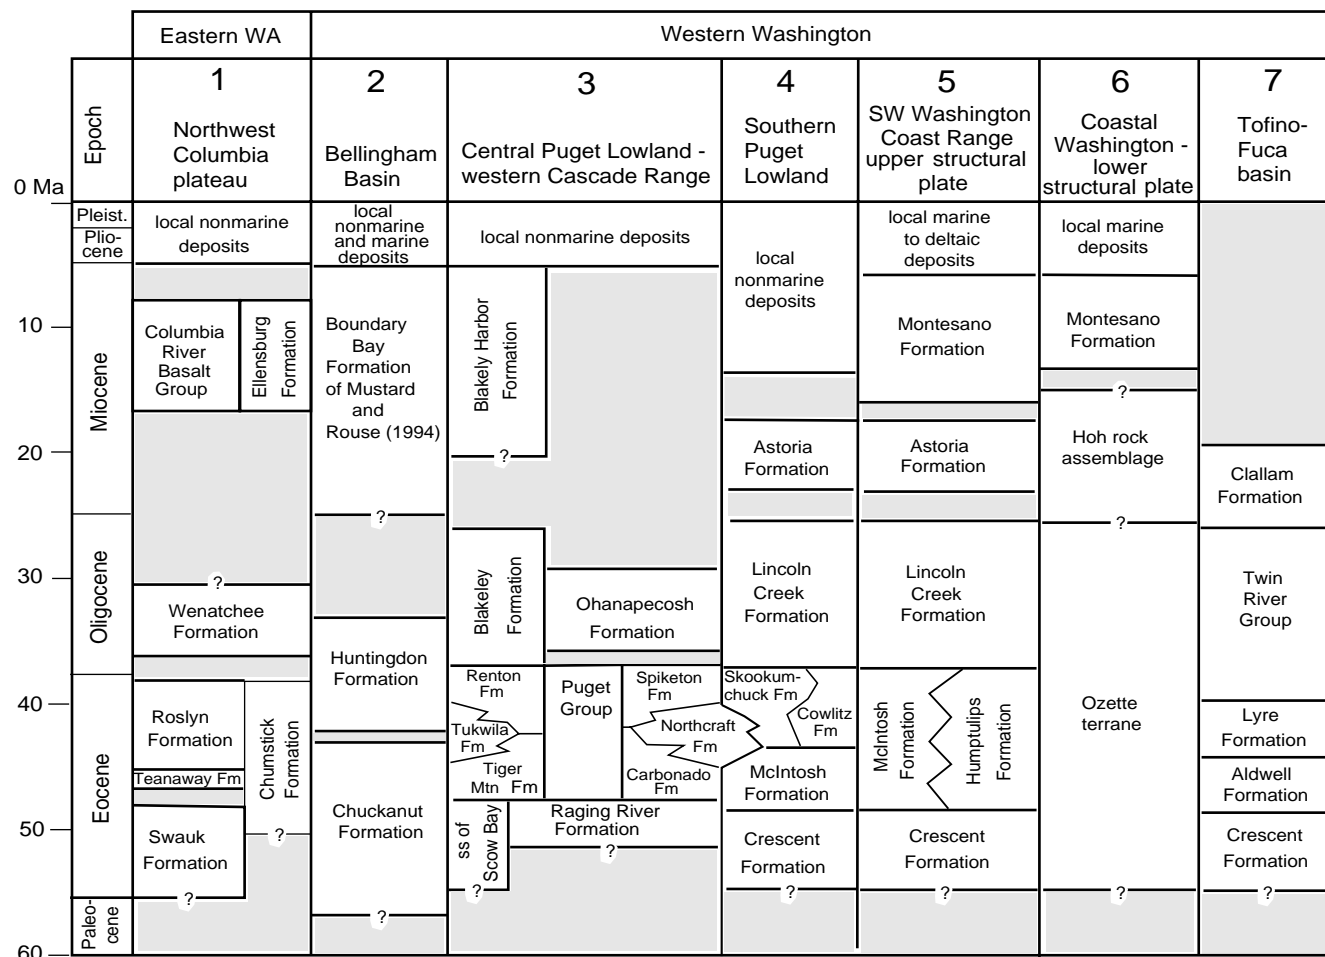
| | Eastern WA | Western Washington | | | | | |
|---|---|---|---|---|---|---|---|
| Epoch | 1 Northwest Columbia plateau | 2 Bellingham Basin | 3 Central Puget Lowland - western Cascade Range | 4 Southern Puget Lowland | 5 SW Washington Coast Range upper structural plate | 6 Coastal Washington - lower structural plate | 7 Tofino-Fuca basin |
| Pleist. Plio-cene | local nonmarine deposits | local nonmarine and marine deposits | local nonmarine deposits | local nonmarine deposits | local marine to deltaic deposits | local marine deposits | |
| Miocene | Columbia River Basalt Group; Ellensburg Formation | Boundary Bay Formation of Mustard and Rouse (1994) | Blakely Harbor Formation ? | Astoria Formation | Montesano Formation; Astoria Formation | Montesano Formation ? Hoh rock assemblage ? | Clallam Formation |
| Oligocene | ? Wenatchee Formation | ? Huntingdon Formation | Blakeley Formation; Ohanapecosh Formation | Lincoln Creek Formation | Lincoln Creek Formation | | Twin River Group |
| Eocene | Roslyn Formation; Teanaway Fm; Chumstick Formation; Swauk Formation ? | Chuckanut Formation | Renton Fm; Tukwila Fm; Tiger Mtn Fm; Puget Group; Spiketon Fm; Northcraft Fm; Carbonado Fm; Raging River Formation; ss of Scow Bay ? ? | Skookum-chuck Fm; Cowlitz Fm; McIntosh Formation; Crescent Formation ? | McIntosh Formation; Humptulips Formation; Crescent Formation ? | Ozette terrane ? | Lyre Formation; Aldwell Formation; Crescent Formation ? |
| Paleo-cene | ? | ? | | | | | |

0 Ma
10
20
30
40
50
60